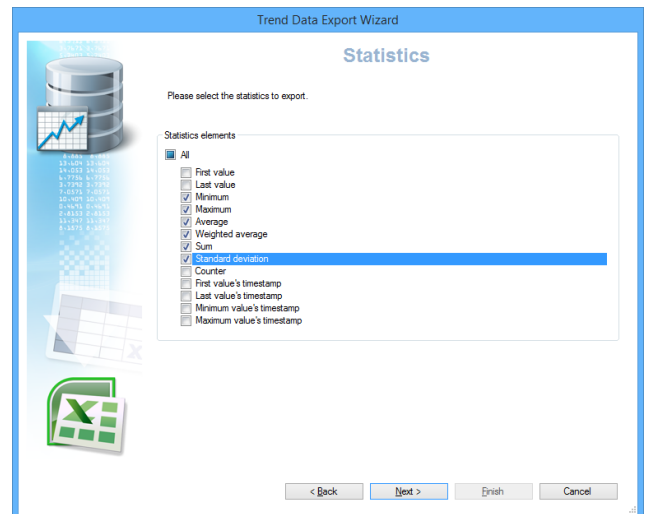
Trend Data Export Wizard

Statistics

Please select the statistics to export.

Statistics elements

All

First value
Last value
Minimum
Maximum
Average
Weighted average
Sum
Standard deviation
Counter
First value's timestamp
Last value's timestamp
Minimum value's timestamp
Maximum value's timestamp

< Back
Next >
Finish
Cancel